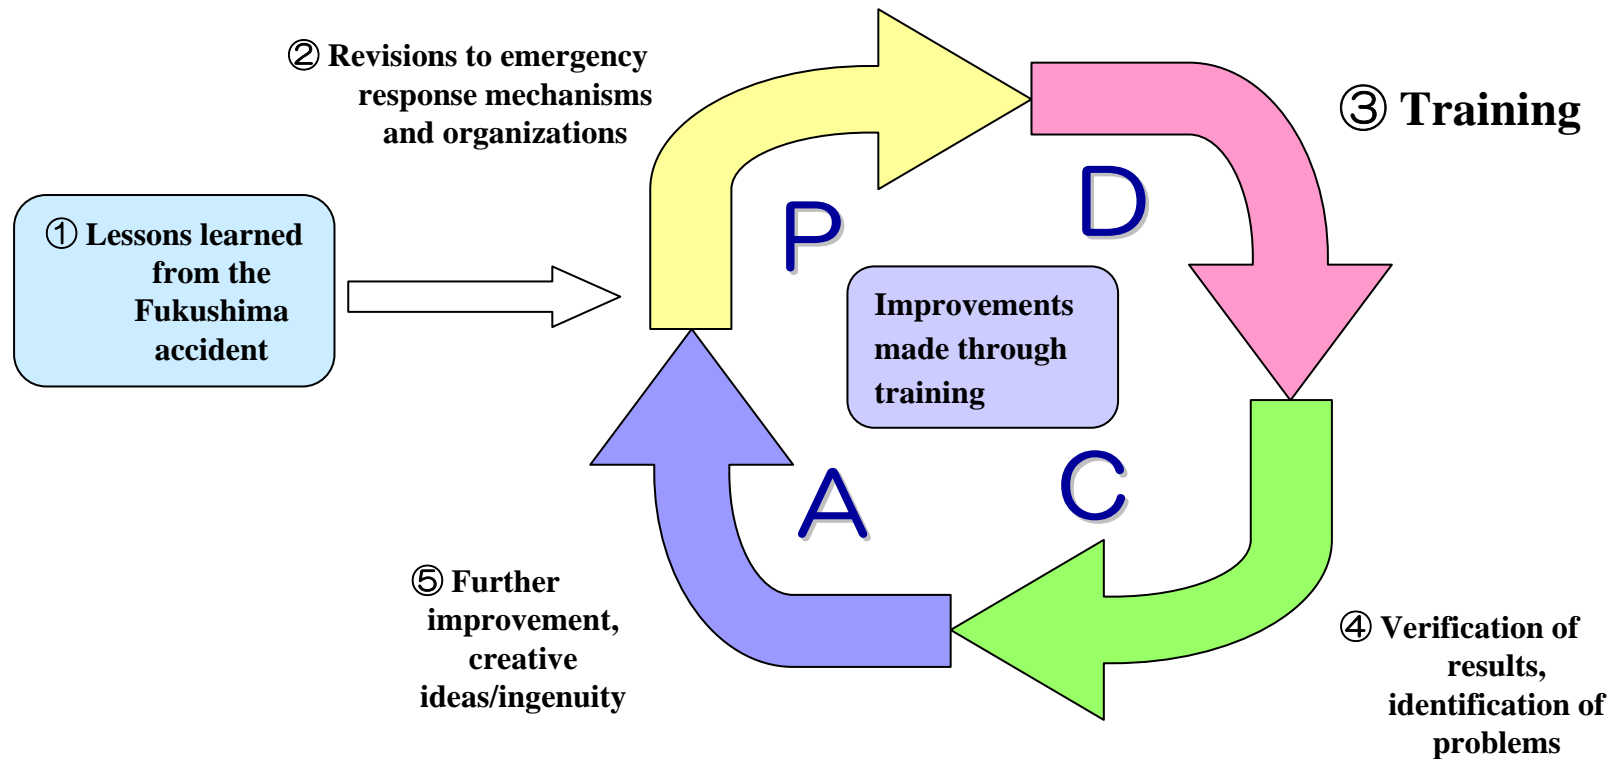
② Revisions to emergency response mechanisms and organizations

③ Training

① Lessons learned from the Fukushima accident

P

D

Improvements made through training

A

C

⑤ Further improvement, creative ideas/ingenuity

④ Verification of results, identification of problems